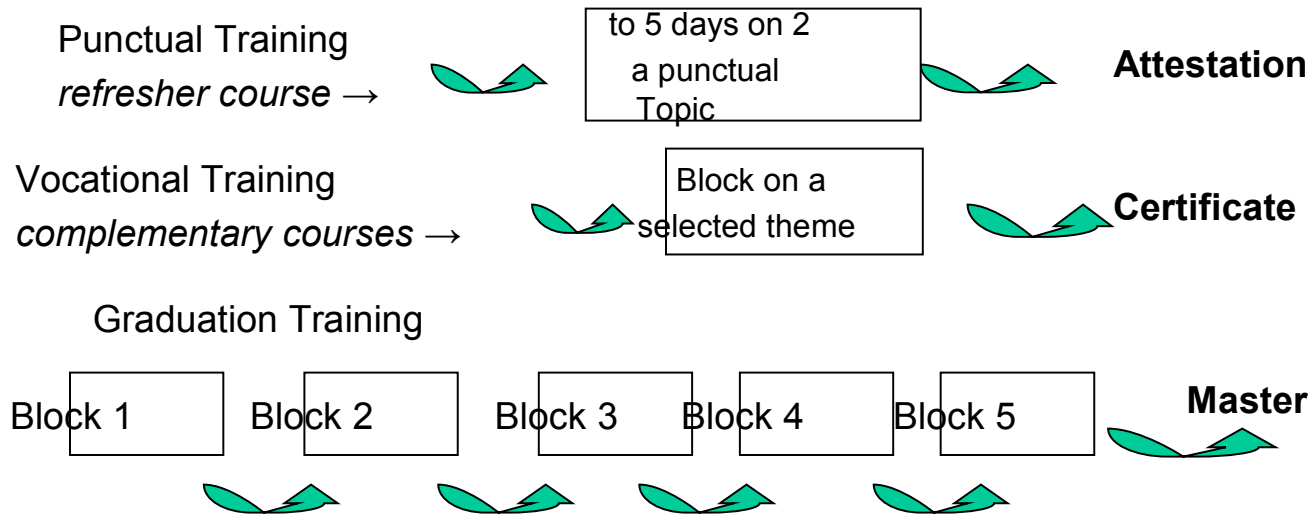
Punctual Training
*refresher course* →

to 5 days on 2 a punctual Topic

**Attestation**

Vocational Training
*complementary courses* →

Block on a selected theme

**Certificate**

Graduation Training

Block 1

Block 2

Block 3

Block 4

Block 5

**Master**